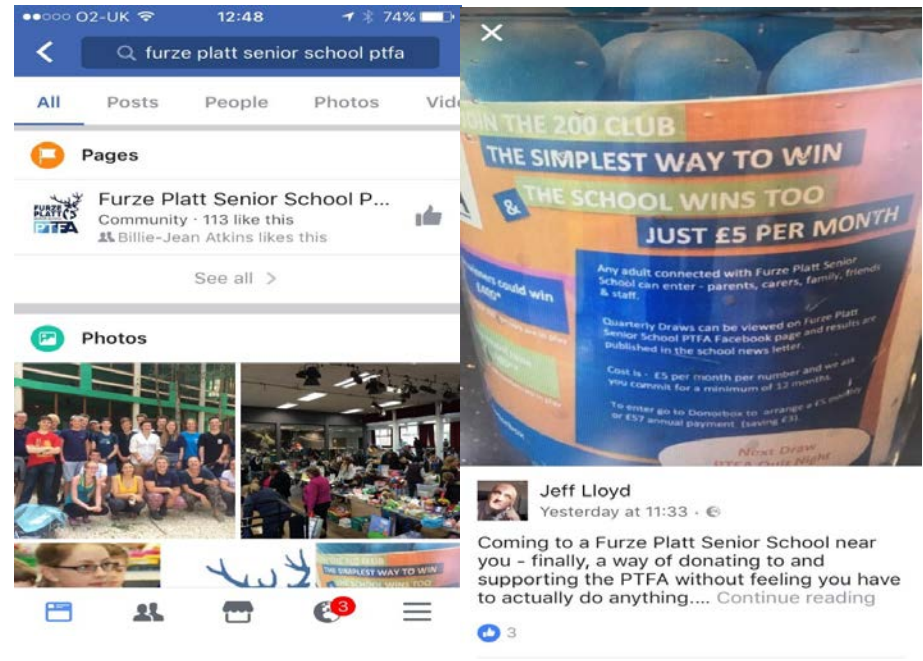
●●○○○ O2-UK 12:48 74%

furze platt senior school ptfa

All Posts People Photos Vid

Pages

FURZE PLATT PTFA

Furze Platt Senior School P...
Community · 113 like this
Billie-Jean Atkins likes this

See all >

Photos

THE SIMPLEST WAY TO WIN
THE SCHOOL WINS TOO

3

JOIN THE 200 CLUB
THE SIMPLEST WAY TO WIN
&
THE SCHOOL WINS TOO
JUST £5 PER MONTH

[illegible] could win £400*

Any adult connected with Furze Platt Senior School can enter - parents, carers, family, friends & staff.

Quarterly Draws can be viewed on Furze Platt Senior School PTFA Facebook page and results are published in the school news letter.

Cost is - £5 per month per number and we ask you commit for a minimum of 12 months.

To enter go to Donorbox to arrange a £5 monthly or £57 annual payment (saving £3).

Next Draw
PTFA Quiz Night

Jeff Lloyd
Yesterday at 11:33 ·

Coming to a Furze Platt Senior School near you - finally, a way of donating to and supporting the PTFA without feeling you have to actually do anything.... Continue reading

3